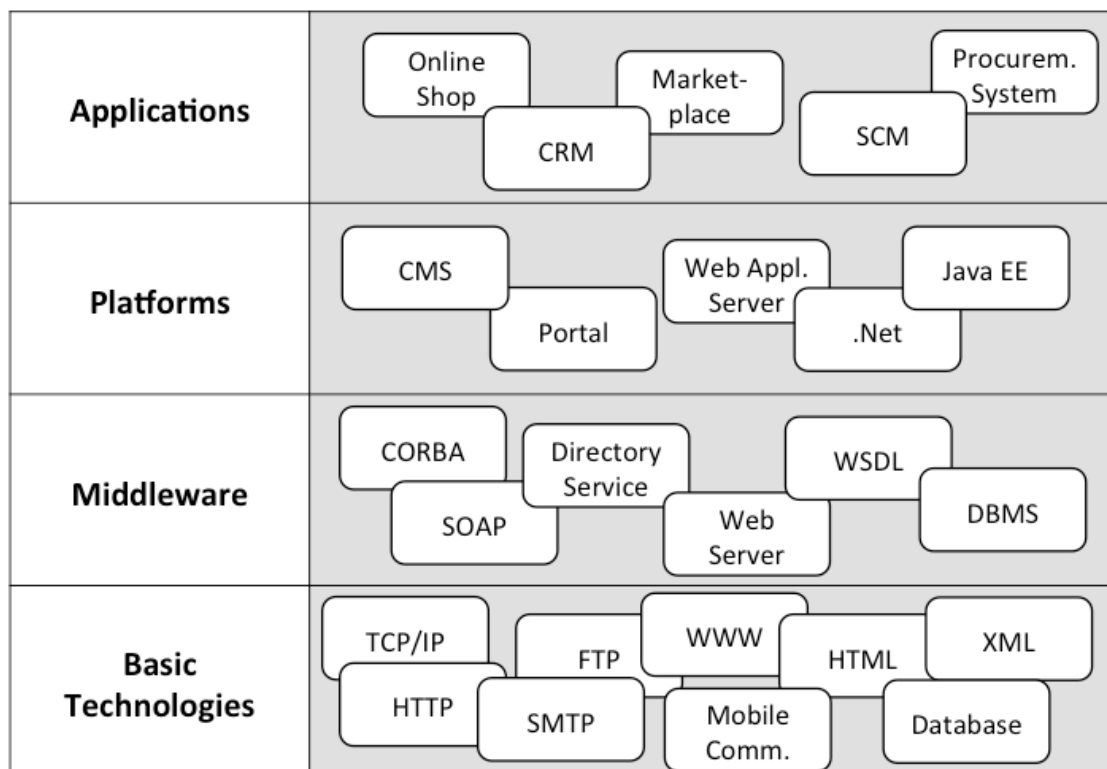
| | |
|---|---|
| **Applications** | Online Shop, Market-place, Procurem. System, CRM, SCM |
| **Platforms** | CMS, Web Appl. Server, Java EE, Portal, .Net |
| **Middleware** | CORBA, Directory Service, WSDL, SOAP, Web Server, DBMS |
| **Basic Technologies** | TCP/IP, FTP, WWW, HTML, XML, HTTP, SMTP, Mobile Comm., Database |